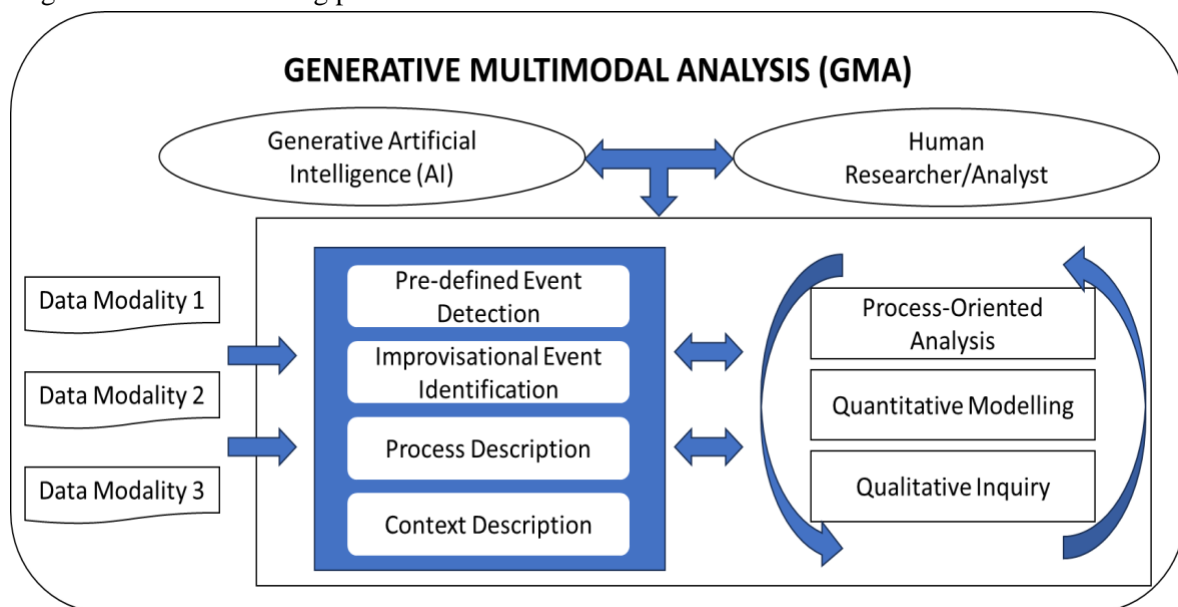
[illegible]

GENERATIVE MULTIMODAL ANALYSIS (GMA)

Generative Artificial Intelligence (AI)

Human Researcher/Analyst

Data Modality 1

Data Modality 2

Data Modality 3

Pre-defined Event Detection

Improvisational Event Identification

Process Description

Context Description

Process-Oriented Analysis

Quantitative Modelling

Qualitative Inquiry